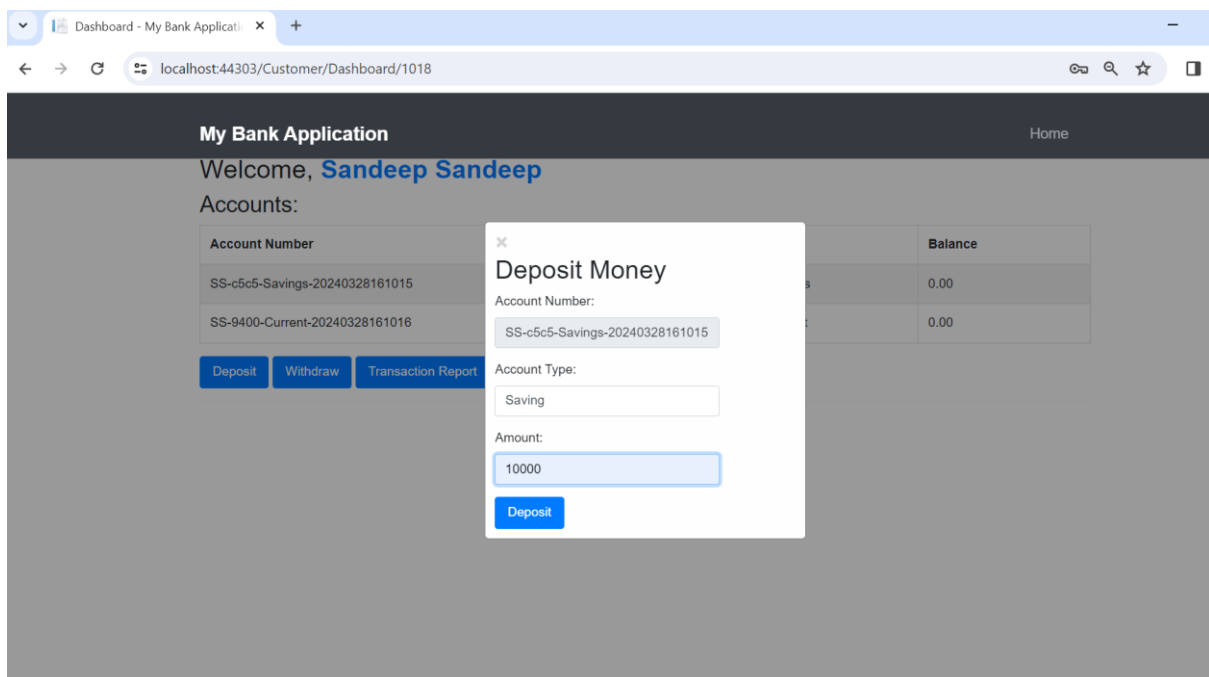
Dashboard - My Bank Applicati ×
+
localhost:44303/Customer/Dashboard/1018

My Bank Application
Home

Welcome, Sandeep Sandeep
Accounts:

| Account Number | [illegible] | Balance |
|---|---|---|
| SS-c5c5-Savings-20240328161015 | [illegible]s | 0.00 |
| SS-9400-Current-20240328161016 | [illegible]t | 0.00 |

Deposit
Withdraw
Transaction Report

×
Deposit Money
Account Number:
SS-c5c5-Savings-20240328161015
Account Type:
Saving
Amount:
10000
Deposit